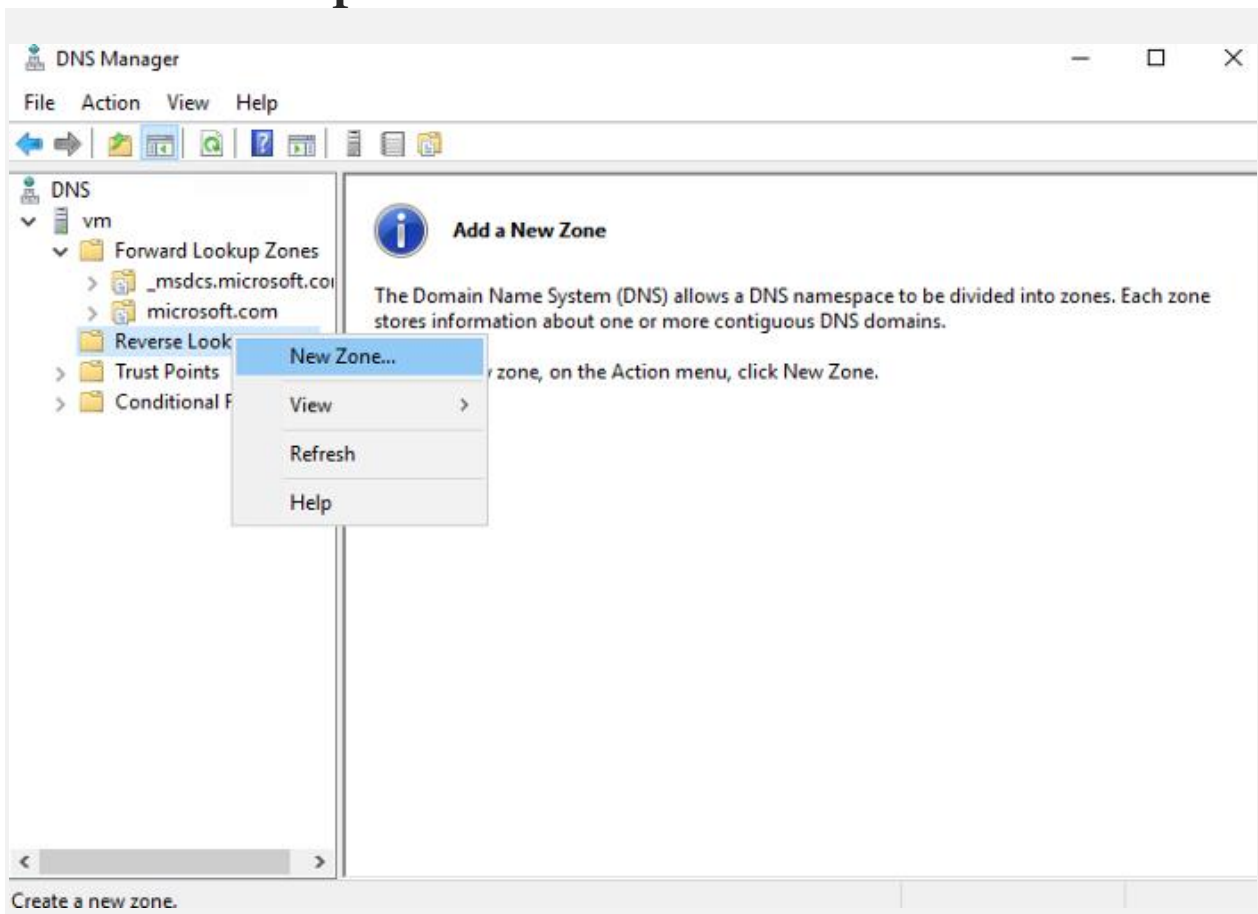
DNS Manager

File Action View Help

DNS
vm
Forward Lookup Zones
_msdcs.microsoft.co
microsoft.com
Reverse Look
Trust Points
Conditional F

New Zone...
View
Refresh
Help

Add a New Zone

The Domain Name System (DNS) allows a DNS namespace to be divided into zones. Each zone stores information about one or more contiguous DNS domains.

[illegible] zone, on the Action menu, click New Zone.

Create a new zone.